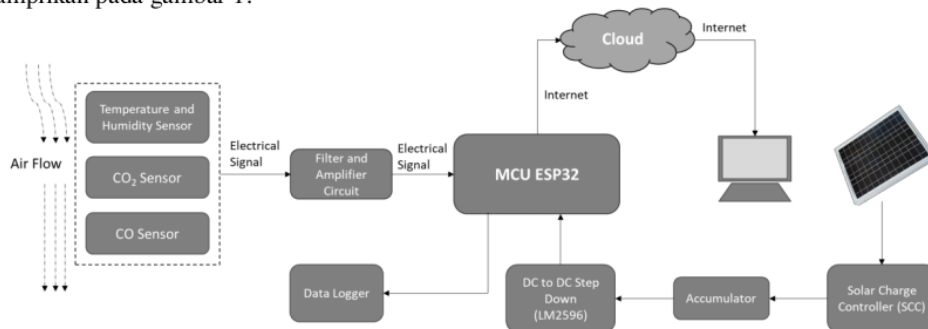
ampilkan pada gambar 1.

Air Flow

Temperature and Humidity Sensor

$CO_2$ Sensor

CO Sensor

Electrical Signal

Filter and Amplifier Circuit

Electrical Signal

MCU ESP32

Internet

Cloud

Internet

Data Logger

DC to DC Step Down (LM2596)

Accumulator

Solar Charge Controller (SCC)